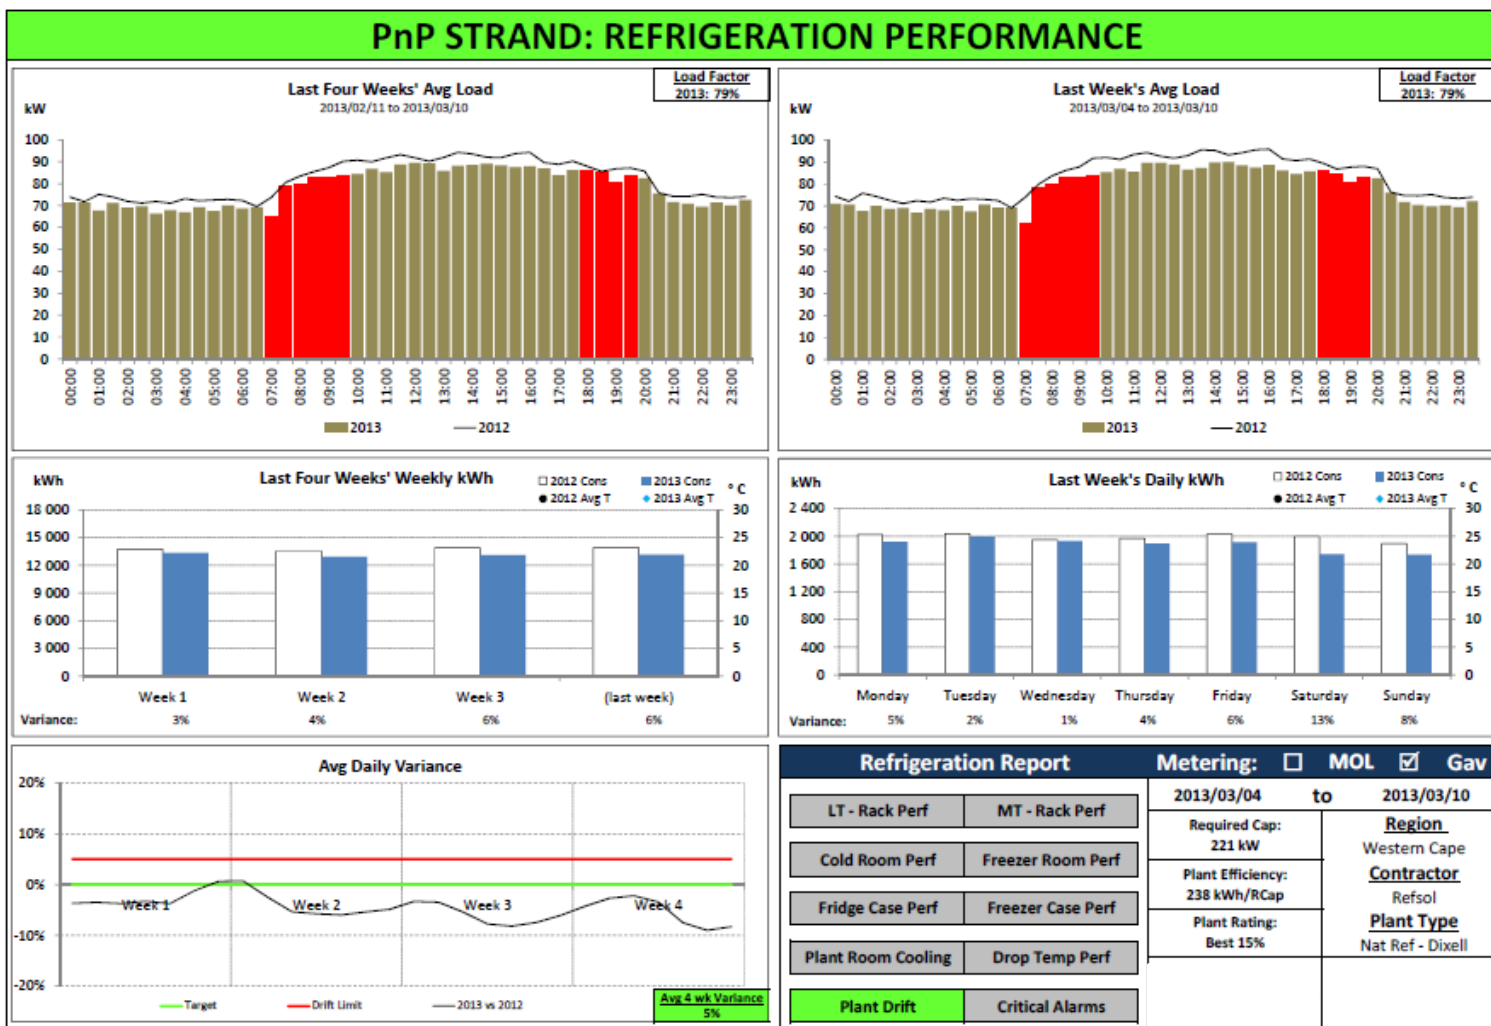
PnP STRAND: REFRIGERATION PERFORMANCE

Last Four Weeks' Avg Load
2013/02/11 to 2013/03/10

Load Factor
2013: 79%

kW

100
90
80
70
60
50
40
30
20
10
0

00:00 01:00 02:00 03:00 04:00 05:00 06:00 07:00 08:00 09:00 10:00 11:00 12:00 13:00 14:00 15:00 16:00 17:00 18:00 19:00 20:00 21:00 22:00 23:00

2013 2012

Last Week's Avg Load
2013/03/04 to 2013/03/10

Load Factor
2013: 79%

kW

100
90
80
70
60
50
40
30
20
10
0

00:00 01:00 02:00 03:00 04:00 05:00 06:00 07:00 08:00 09:00 10:00 11:00 12:00 13:00 14:00 15:00 16:00 17:00 18:00 19:00 20:00 21:00 22:00 23:00

2013 2012

kWh
Last Four Weeks' Weekly kWh
2012 Cons 2013 Cons
2012 Avg T 2013 Avg T
°C

18 000
15 000
12 000
9 000
6 000
3 000
0

30
25
20
15
10
5
0

Week 1 Week 2 Week 3 (last week)

Variance: 3% 4% 6% 6%

kWh
Last Week's Daily kWh
2012 Cons 2013 Cons
2012 Avg T 2013 Avg T
°C

2 400
2 000
1 600
1 200
800
400
0

30
25
20
15
10
5
0

Monday Tuesday Wednesday Thursday Friday Saturday Sunday

Variance: 5% 2% 1% 4% 6% 13% 8%

Avg Daily Variance

20%
10%
0%
-10%
-20%

Week 1 Week 2 Week 3 Week 4

Target Drift Limit 2013 vs 2012

Avg 4 wk Variance
5%

Refrigeration Report
Metering: ☐ MOL ☑ Gav

2013/03/04 to 2013/03/10

LT - Rack Perf MT - Rack Perf
Cold Room Perf Freezer Room Perf
Fridge Case Perf Freezer Case Perf
Plant Room Cooling Drop Temp Perf
Plant Drift Critical Alarms

Required Cap:
221 kW

Plant Efficiency:
238 kWh/RCap

Plant Rating:
Best 15%

Region
Western Cape
Contractor
Refsol
Plant Type
Nat Ref - Dixell